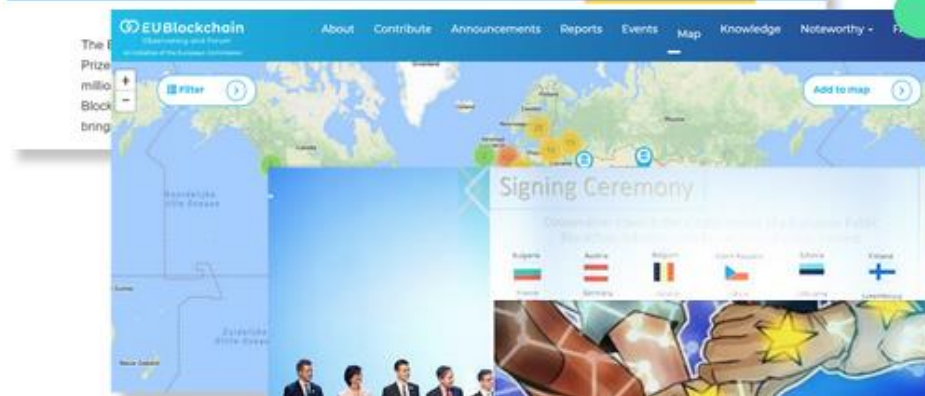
The E
Prize
millio
Block
bring

EUBlockchain Observatory and Forum
An initiative of the European Commission

About Contribute Announcements Reports Events Map Knowledge Noteworthy Fi

Filter

Add to map

+
−

Signing Ceremony

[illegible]

Bulgaria Austria Belgium Czech Republic Estonia Finland

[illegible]